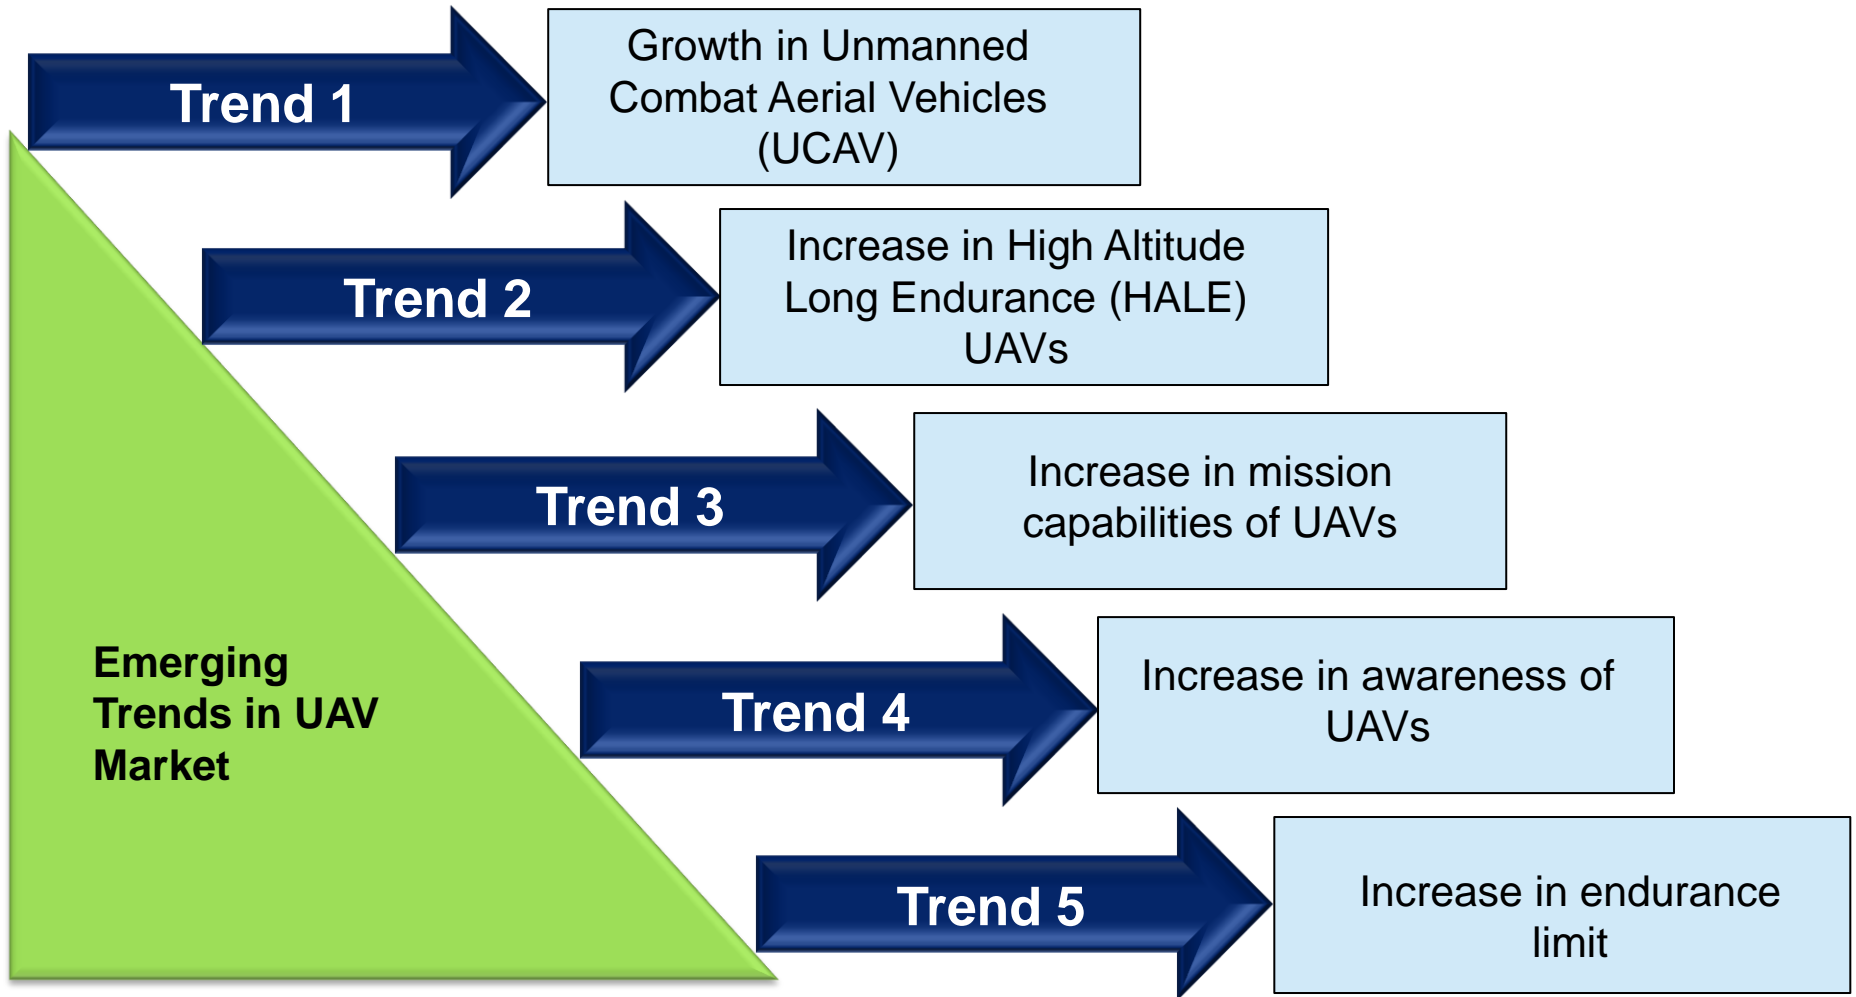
Trend 1

Growth in Unmanned Combat Aerial Vehicles (UCAV)

Trend 2

Increase in High Altitude Long Endurance (HALE) UAVs

Trend 3

Increase in mission capabilities of UAVs

Emerging Trends in UAV Market

Trend 4

Increase in awareness of UAVs

Trend 5

Increase in endurance limit